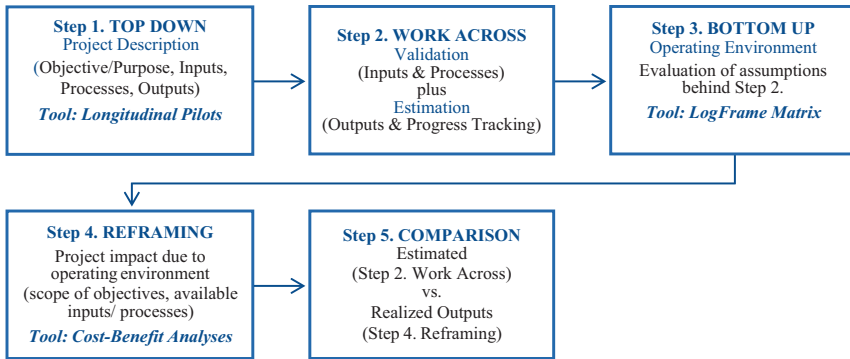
Step 1. TOP DOWN
Project Description
(Objective/Purpose, Inputs, Processes, Outputs)
Tool: Longitudinal Pilots

Step 2. WORK ACROSS
Validation
(Inputs & Processes)
plus
Estimation
(Outputs & Progress Tracking)

Step 3. BOTTOM UP
Operating Environment
Evaluation of assumptions behind Step 2.
Tool: LogFrame Matrix

Step 4. REFRAMING
Project impact due to operating environment
(scope of objectives, available inputs/ processes)
Tool: Cost-Benefit Analyses

Step 5. COMPARISON
Estimated
(Step 2. Work Across)
vs.
Realized Outputs
(Step 4. Reframing)